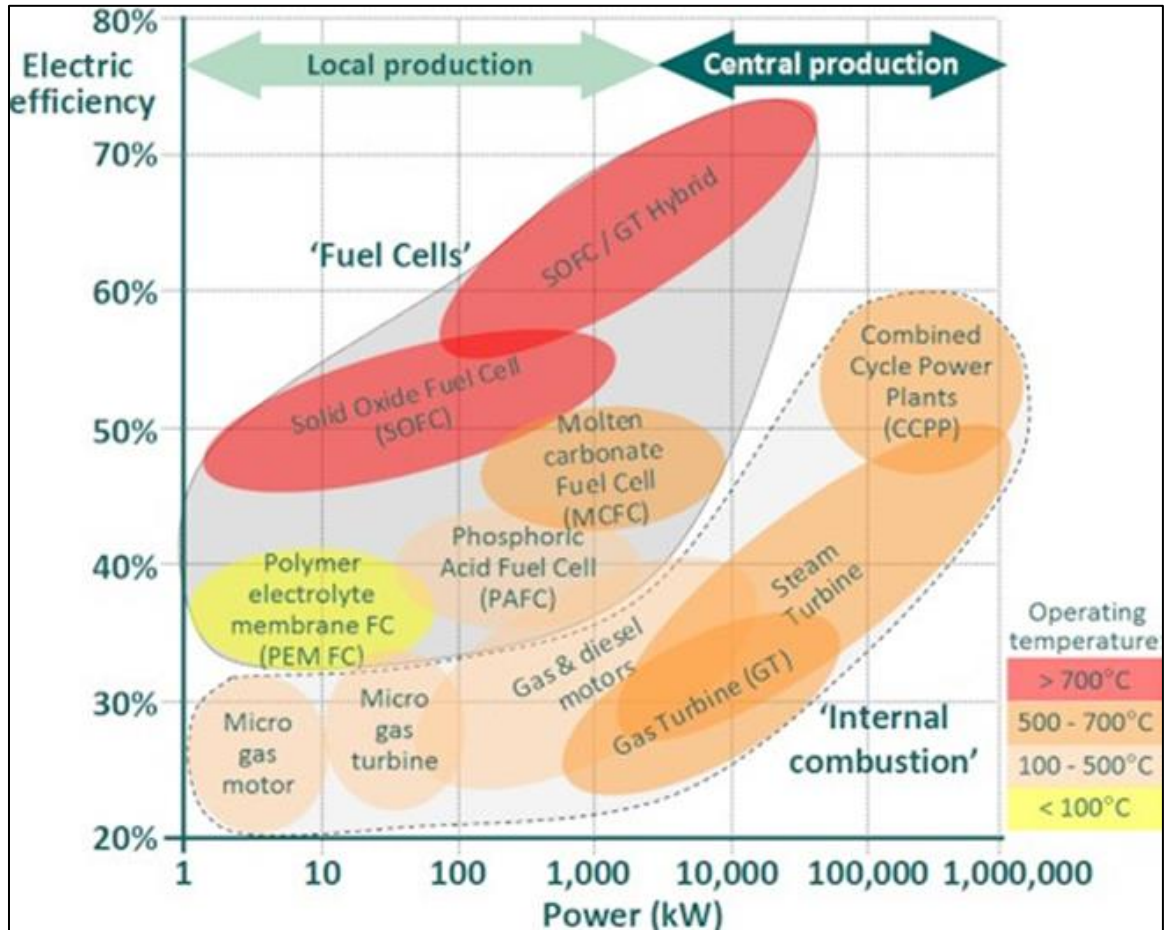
80%
Electric efficiency
Local production
Central production
70%
60%
50%
40%
30%
20%
'Fuel Cells'
SOFC / GT Hybrid
Solid Oxide Fuel Cell (SOFC)
Molten carbonate Fuel Cell (MCFC)
Phosphoric Acid Fuel Cell (PAFC)
Polymer electrolyte membrane FC (PEM FC)
Combined Cycle Power Plants (CCPP)
Steam Turbine
Gas & diesel motors
Gas Turbine (GT)
Micro gas motor
Micro gas turbine
'Internal combustion'
Operating temperature
> 700°C
500 - 700°C
100 - 500°C
< 100°C
1
10
100
1,000
10,000
100,000
1,000,000
Power (kW)